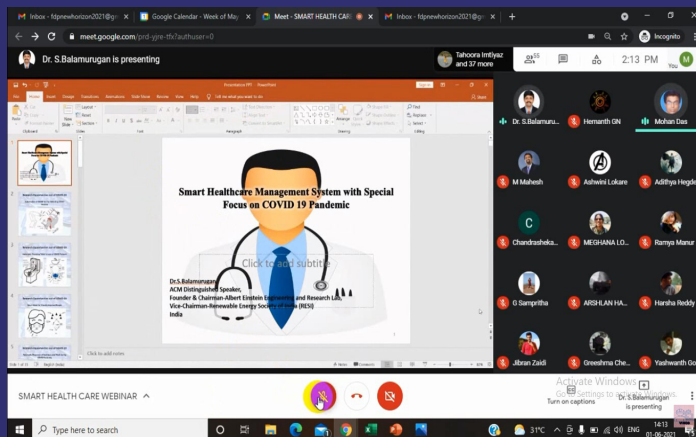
Inbox - fdpnewhorizon2021@g
Google Calendar - Week of May
Meet - SMART HEALTH CAR
Inbox - fdpnewhorizon2021@g

meet.google.com/prd-yjre-tfx?authuser=0

Incognito

Dr. S.Balamurugan is presenting

Tahoora Imtiyaz and 37 more

55

2:13 PM

You

M

Smart Healthcare Management System with Special Focus on COVID 19 Pandemic

Click to add subtitle

Dr.S.Balamurugan
ACM Distinguished Speaker,
Founder & Chairman-Albert Einstein Engineering and Research Lab,
Vice-Chairman-Renewable Energy Society of India (RESI)
India

Click to add notes

Dr. S.Balamuru...
Hemanth GN
Mohan Das
M Mahesh
Ashwini Lokare
Adithya Hegde
Chandrasheka...
MEGHANA LO...
Ramya Manur
G Sampritha
ARSHLAN HA...
Harsha Reddy
Jibran Zaidi
Greeshma Che...
Yashwanth Go

SMART HEALTH CARE WEBINAR

Turn on captions

Dr. S.Balamurugan is presenting

Activate Windows
Go to Settings to activate Windows.

Type here to search

31°C

ENG

14:13
01-06-2021